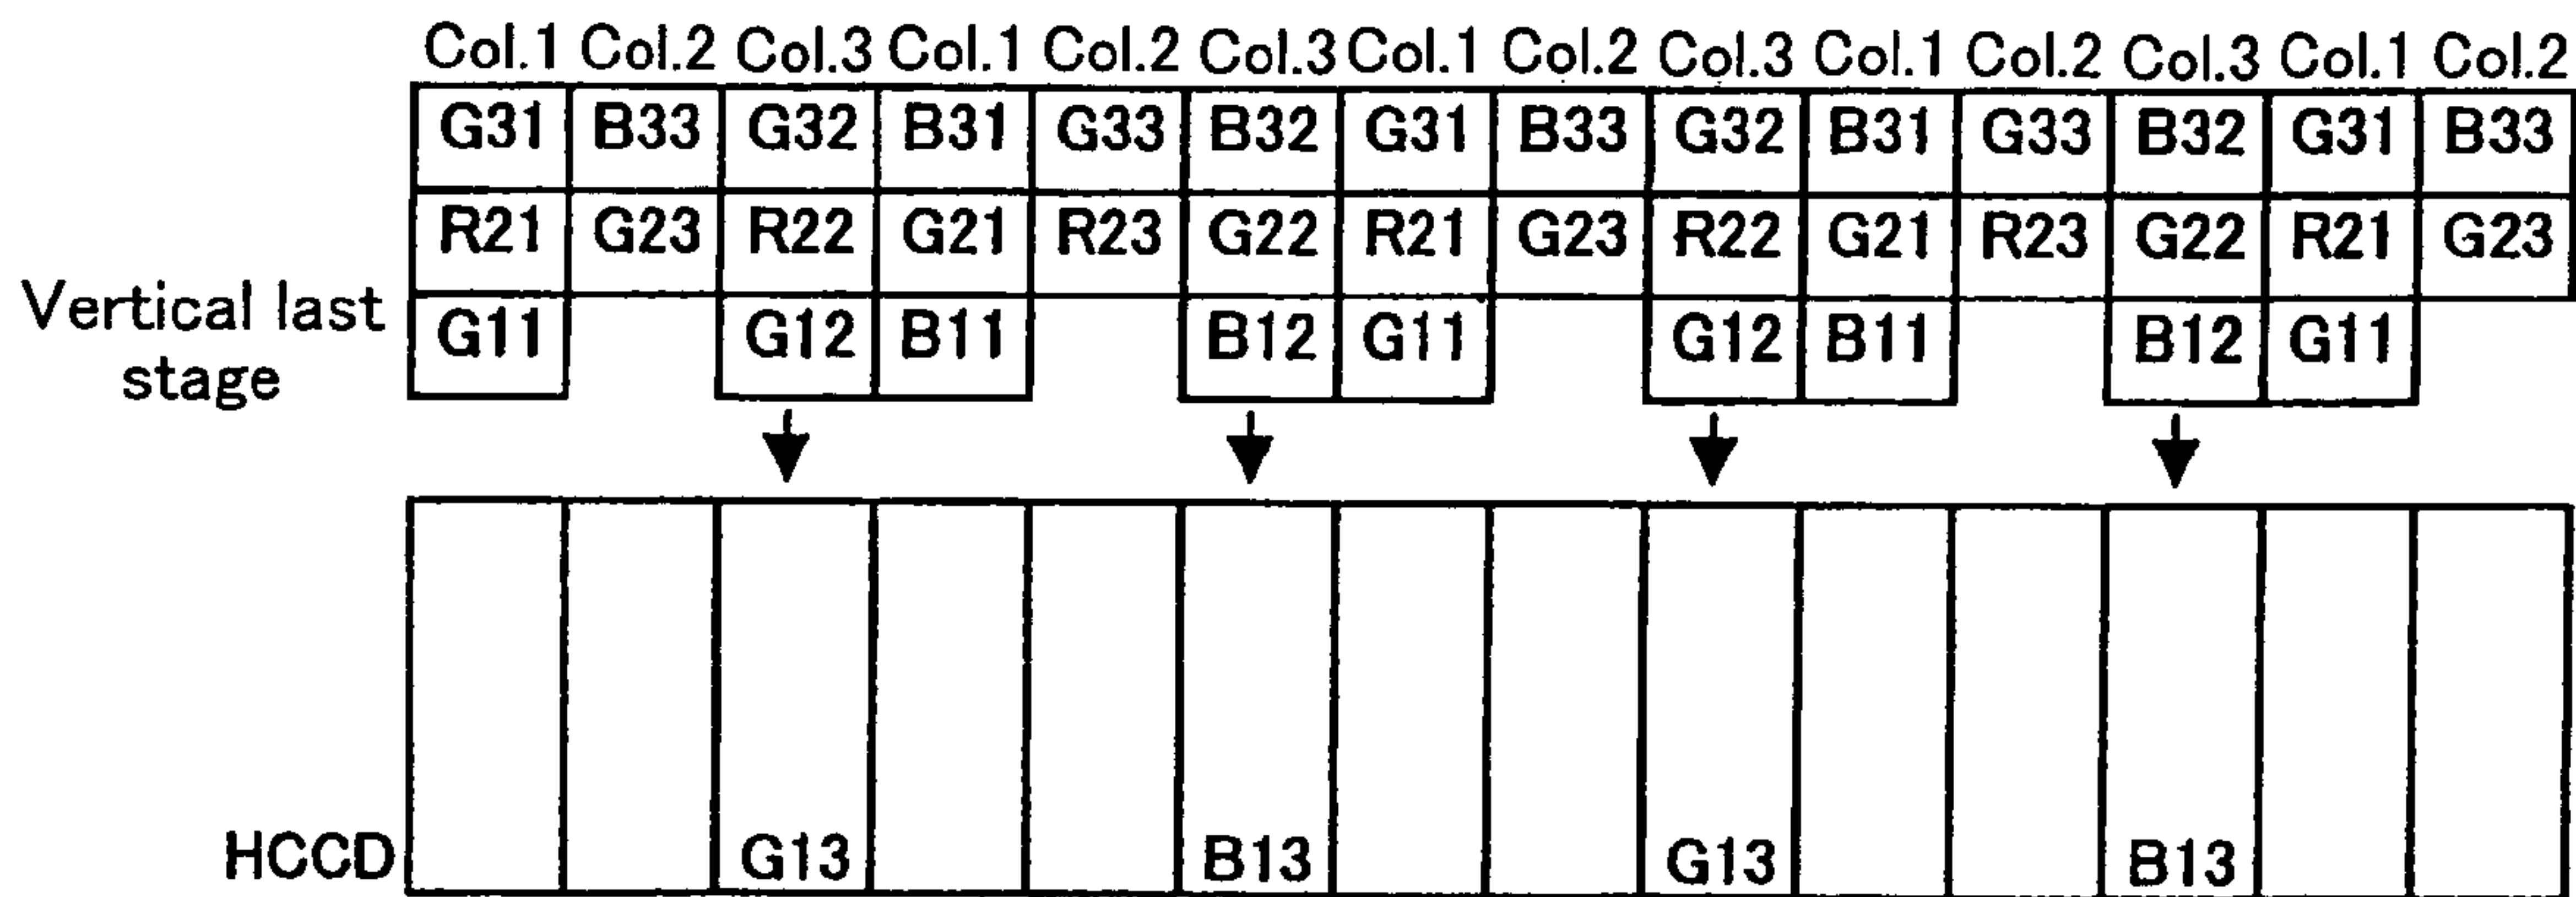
| Col.1 | Col.2 | Col.3 | Col.1 | Col.2 | Col.3 | Col.1 | Col.2 | Col.3 | Col.1 | Col.2 | Col.3 | Col.1 | Col.2 |
|---|---|---|---|---|---|---|---|---|---|---|---|---|---|
| G31 | B33 | G32 | B31 | G33 | B32 | G31 | B33 | G32 | B31 | G33 | B32 | G31 | B33 |
| R21 | G23 | R22 | G21 | R23 | G22 | R21 | G23 | R22 | G21 | R23 | G22 | R21 | G23 |
| G11 | | G12 | B11 | | B12 | G11 | | G12 | B11 | | B12 | G11 | |

Vertical last stage

HCCD

| | | G13 | | | B13 | | | G13 | | | B13 | | |
|---|---|---|---|---|---|---|---|---|---|---|---|---|---|